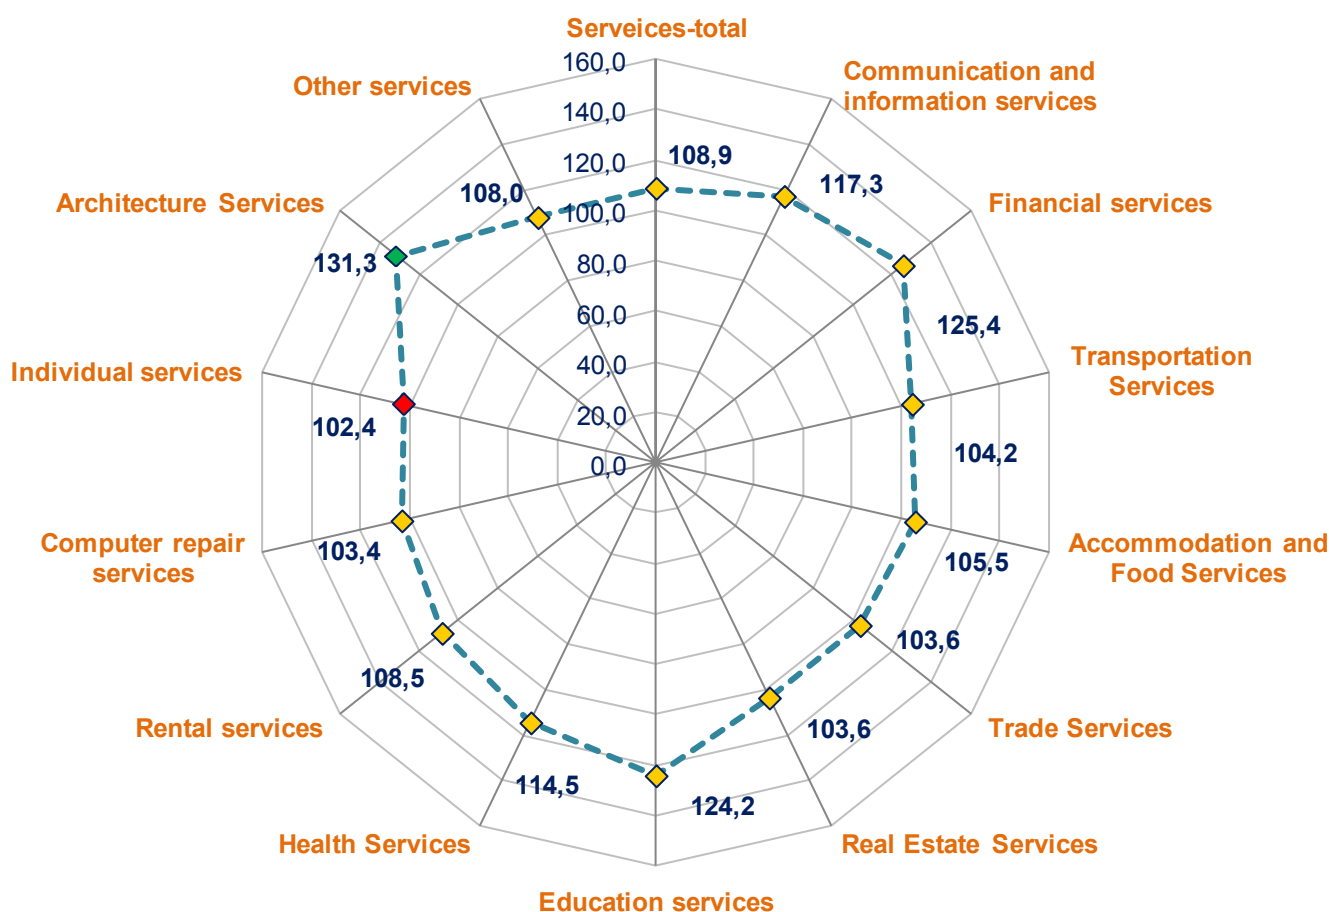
Serveices-total

Communication and information services

Financial services

Transportation Services

Accommodation and Food Services

Trade Services

Real Estate Services

Education services

Health Services

Rental services

Computer repair services

Individual services

Architecture Services

Other services

160,0
140,0
120,0
100,0
80,0
60,0
40,0
20,0
0,0

108,9
117,3
125,4
104,2
105,5
103,6
103,6
124,2
114,5
108,5
103,4
102,4
131,3
108,0